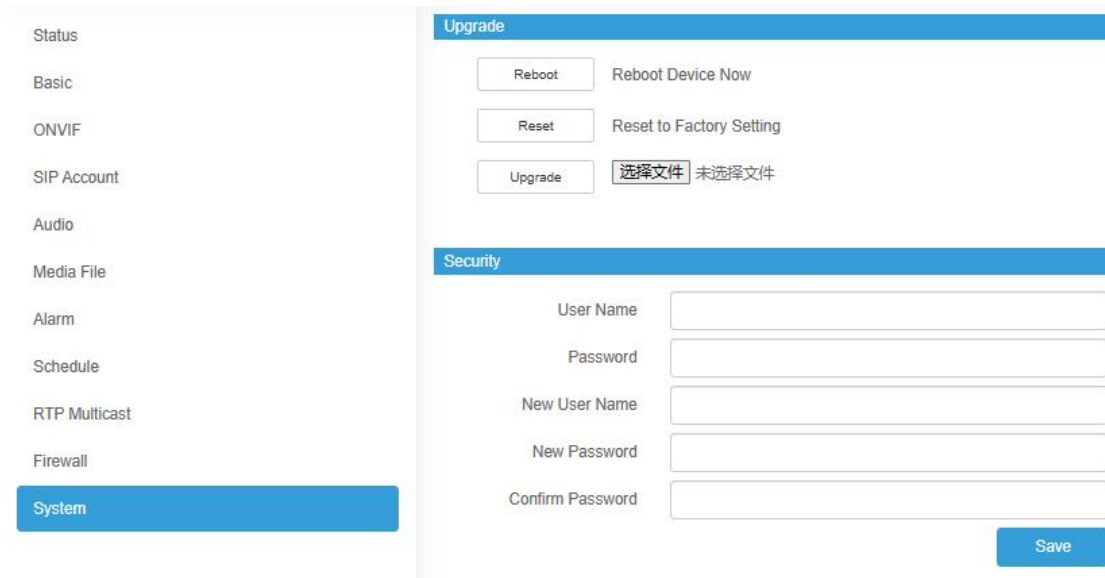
Status
Basic
ONVIF
SIP Account
Audio
Media File
Alarm
Schedule
RTP Multicast
Firewall
System

Upgrade

Reboot Reboot Device Now

Reset Reset to Factory Setting

Upgrade 选择文件 未选择文件

Security

User Name

Password

New User Name

New Password

Confirm Password

Save